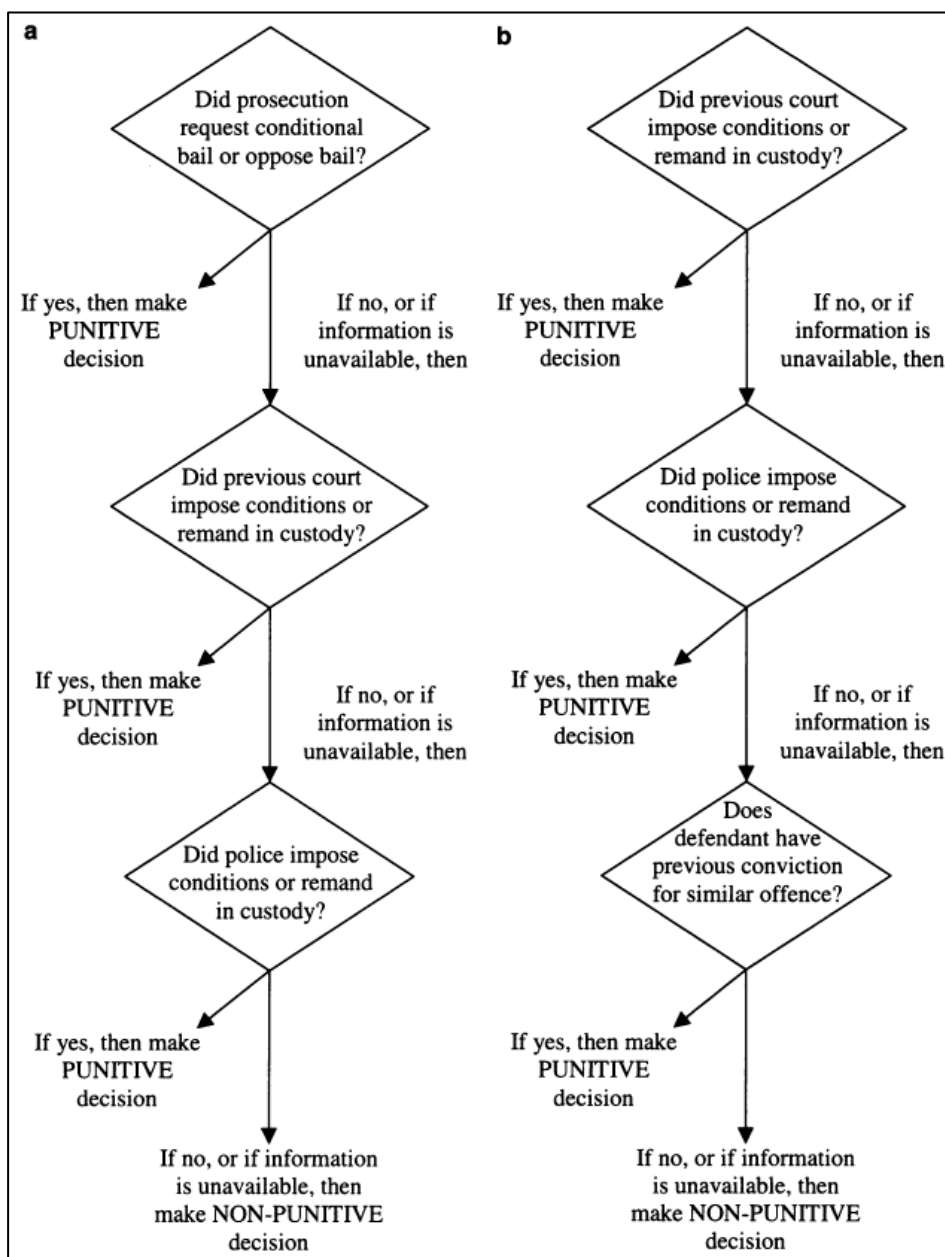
a

Did prosecution request conditional bail or oppose bail?

If yes, then make PUNITIVE decision

If no, or if information is unavailable, then

Did previous court impose conditions or remand in custody?

If yes, then make PUNITIVE decision

If no, or if information is unavailable, then

Did police impose conditions or remand in custody?

If yes, then make PUNITIVE decision

If no, or if information is unavailable, then make NON-PUNITIVE decision

b

Did previous court impose conditions or remand in custody?

If yes, then make PUNITIVE decision

If no, or if information is unavailable, then

Did police impose conditions or remand in custody?

If yes, then make PUNITIVE decision

If no, or if information is unavailable, then

Does defendant have previous conviction for similar offence?

If yes, then make PUNITIVE decision

If no, or if information is unavailable, then make NON-PUNITIVE decision